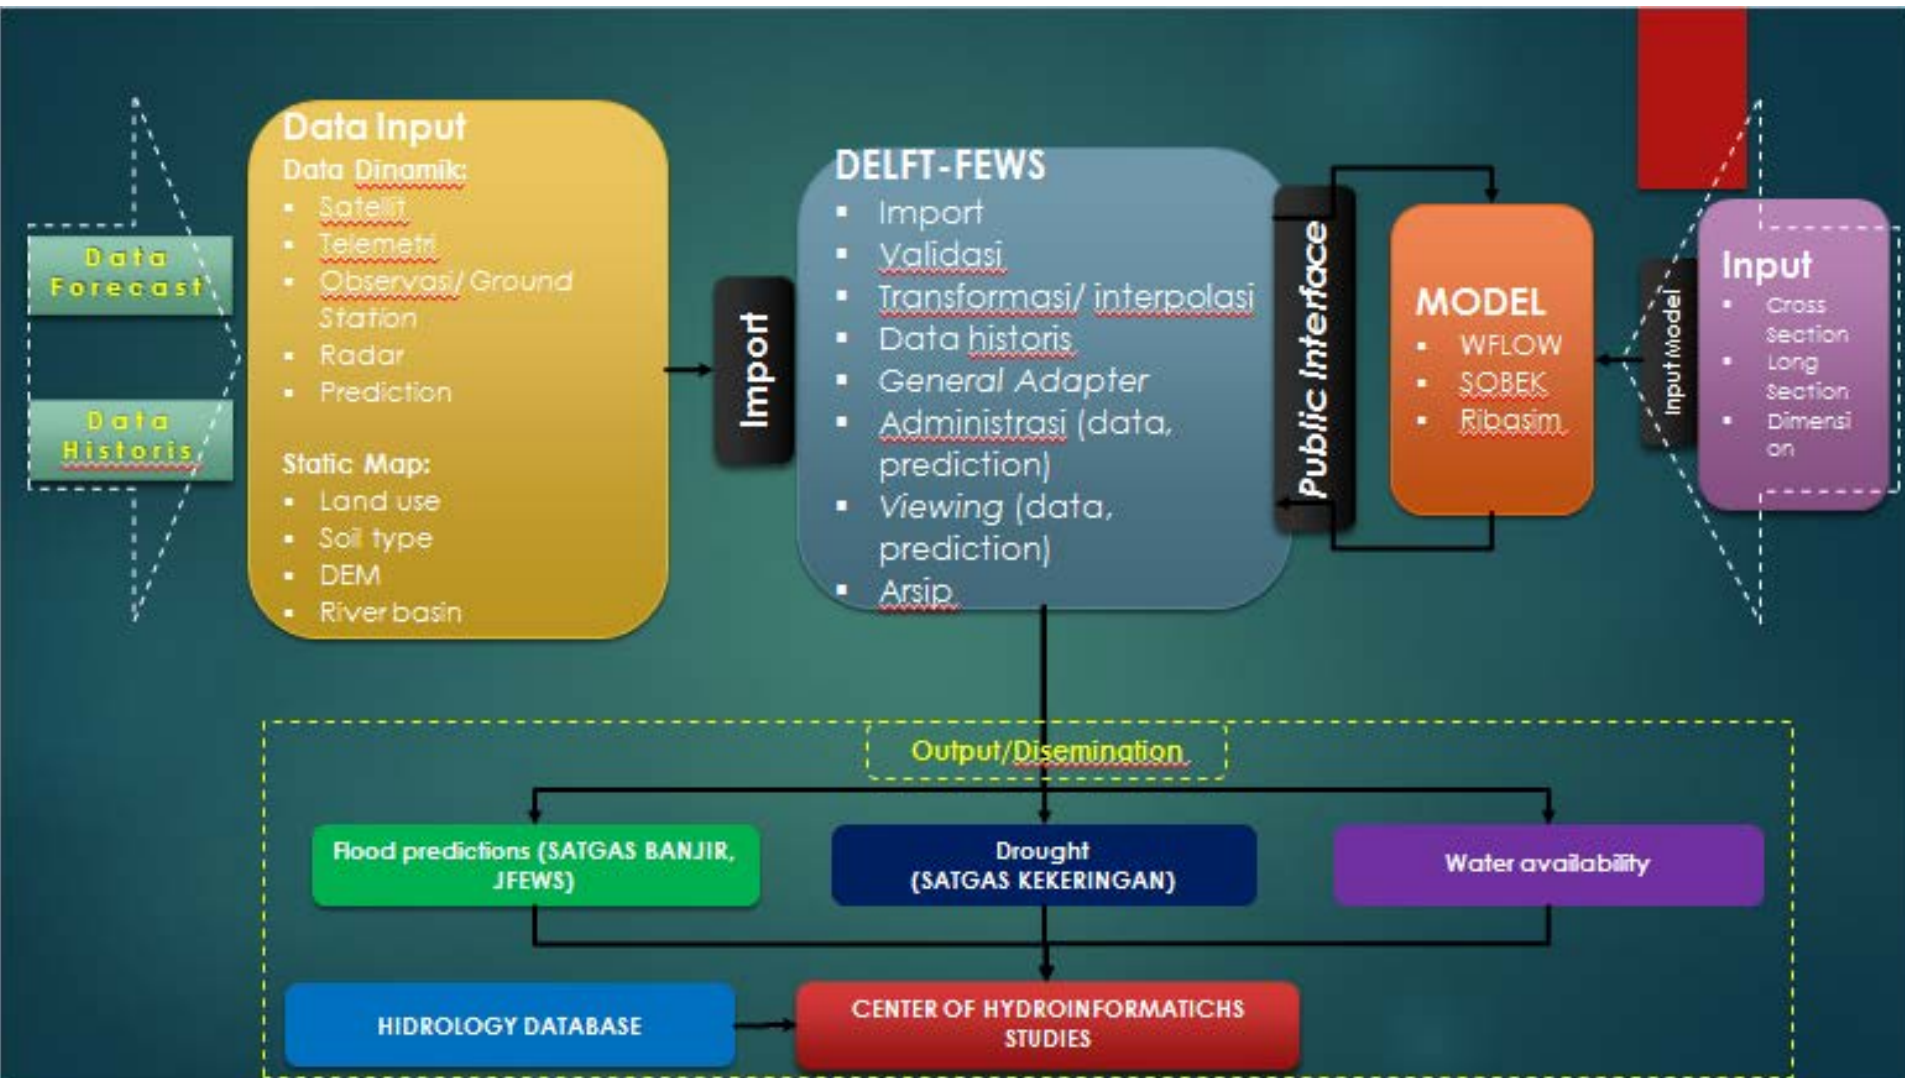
Data Forecast

Data Historis

Data Input
Data Dinamik:
- Satelit
- Telemetri
- Observasi/ Ground Station
- Radar
- Prediction

Static Map:
- Land use
- Soil type
- DEM
- River basin

Import

DELFT-FEWS
- Import
- Validasi
- Transformasi/ interpolasi
- Data historis
- General Adapter
- Administrasi (data, prediction)
- Viewing (data, prediction)
- Arsip

Public Interface

MODEL
- WFLOW
- SOBEK
- Ribasim

Input Model

Input
- Cross Section
- Long Section
- Dimension

Output/Disemination

Flood predictions (SATGAS BANJIR, JFEWS)

Drought (SATGAS KEKERINGAN)

Water availability

HIDROLOGY DATABASE

CENTER OF HYDROINFORMATICHS STUDIES